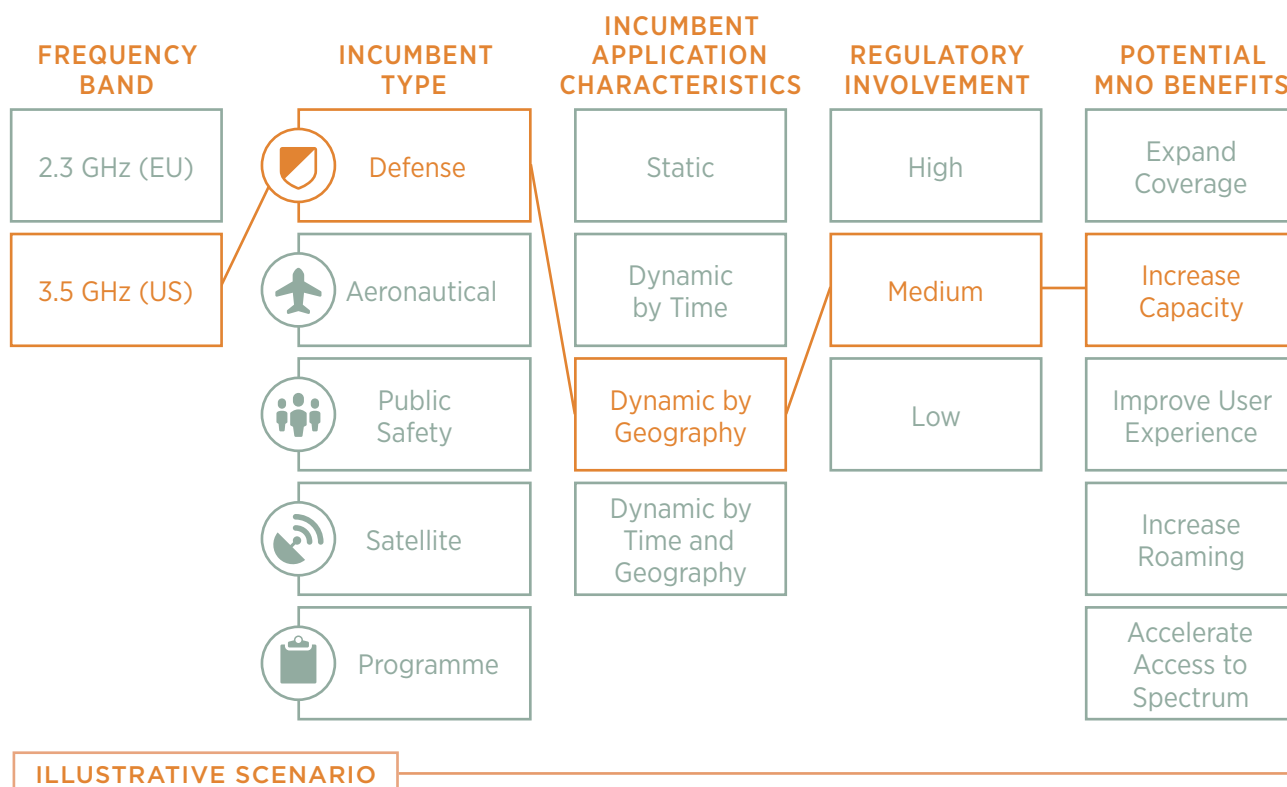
FREQUENCY BAND

2.3 GHz (EU)

3.5 GHz (US)

INCUMBENT TYPE

Defense

Aeronautical

Public Safety

Satellite

Programme

INCUMBENT APPLICATION CHARACTERISTICS

Static

Dynamic by Time

Dynamic by Geography

Dynamic by Time and Geography

REGULATORY INVOLVEMENT

High

Medium

Low

POTENTIAL MNO BENEFITS

Expand Coverage

Increase Capacity

Improve User Experience

Increase Roaming

Accelerate Access to Spectrum

ILLUSTRATIVE SCENARIO